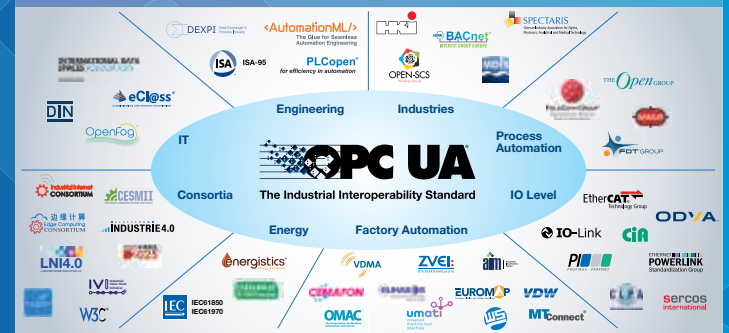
DEXPI
<AutomationML/>
The Glue for Seamless Automation Engineering
ISA
ISA-95
PLCopen
for efficiency in automation
HKI
BACnet
SPECTARIS
OPEN-SCS
INTERNATIONAL DATA SPACES ASSOCIATION
DIN
eCl@ss
OpenFog
THE Open GROUP
FieldComm Group
FDT GROUP
Engineering
Industries
IT
Process Automation
OPC UA
The Industrial Interoperability Standard
Consortia
IO Level
Energy
Factory Automation
Industrial Internet CONSORTIUM
CESMII
Edge Computing CONSORTIUM
INDUSTRIE 4.0
LNI4.0
EtherCAT Technology Group
ODVA
IO-Link
CiA
PI PROFIBUS • PROFINET
ETHERNET POWERLINK Standardization Group
energistics
VDMA
ZVEI
IEC
IEC61850
IEC61970
EUROMAP
VDW
CEMAFON
OMAC
umati
MTConnect
sercos international
W3C